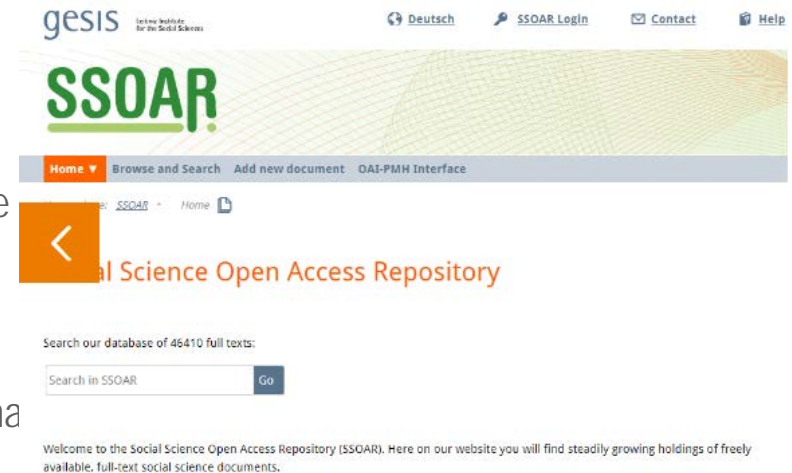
gesis Leibniz Institute for the Social Sciences

Deutsch SSOAR Login Contact Help

SSOAR

Home ▼ Browse and Search Add new document OAI-PMH Interface

e

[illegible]: SSOAR » Home

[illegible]al Science Open Access Repository

Search our database of 46410 full texts:

Search in SSOAR Go

na

Welcome to the Social Science Open Access Repository (SSOAR). Here on our website you will find steadily growing holdings of freely available, full-text social science documents.